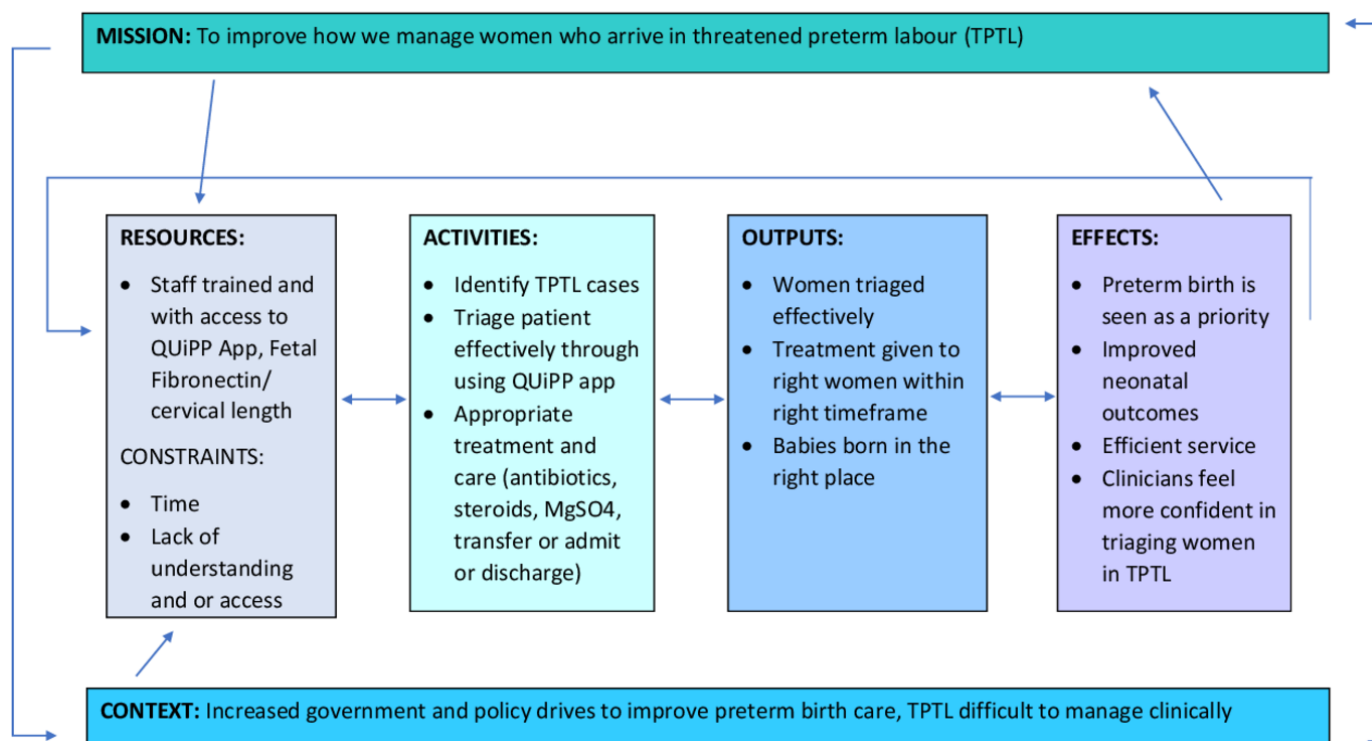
**MISSION:** To improve how we manage women who arrive in threatened preterm labour (TPTL)

**RESOURCES:**
- Staff trained and with access to QUiPP App, Fetal Fibronectin/ cervical length

CONSTRAINTS:
- Time
- Lack of understanding and or access

**ACTIVITIES:**
- Identify TPTL cases
- Triage patient effectively through using QUiPP app
- Appropriate treatment and care (antibiotics, steroids, MgSO4, transfer or admit or discharge)

**OUTPUTS:**
- Women triaged effectively
- Treatment given to right women within right timeframe
- Babies born in the right place

**EFFECTS:**
- Preterm birth is seen as a priority
- Improved neonatal outcomes
- Efficient service
- Clinicians feel more confident in triaging women in TPTL

**CONTEXT:** Increased government and policy drives to improve preterm birth care, TPTL difficult to manage clinically